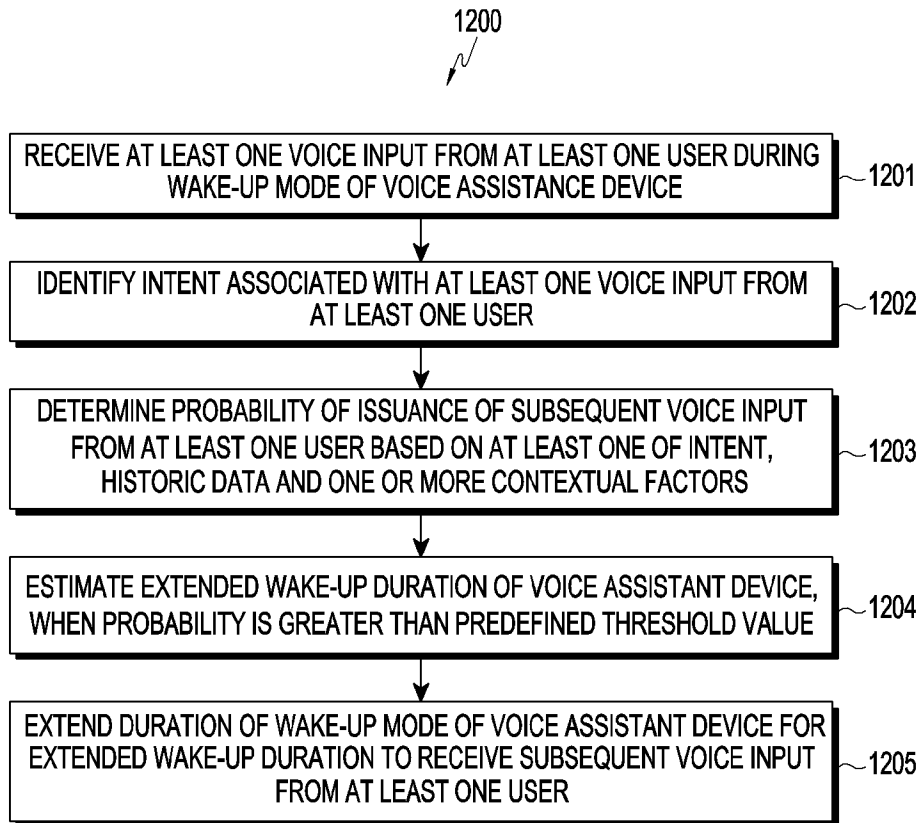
1200

RECEIVE AT LEAST ONE VOICE INPUT FROM AT LEAST ONE USER DURING WAKE-UP MODE OF VOICE ASSISTANCE DEVICE

1201

IDENTIFY INTENT ASSOCIATED WITH AT LEAST ONE VOICE INPUT FROM AT LEAST ONE USER

1202

DETERMINE PROBABILITY OF ISSUANCE OF SUBSEQUENT VOICE INPUT FROM AT LEAST ONE USER BASED ON AT LEAST ONE OF INTENT, HISTORIC DATA AND ONE OR MORE CONTEXTUAL FACTORS

1203

ESTIMATE EXTENDED WAKE-UP DURATION OF VOICE ASSISTANT DEVICE, WHEN PROBABILITY IS GREATER THAN PREDEFINED THRESHOLD VALUE

1204

EXTEND DURATION OF WAKE-UP MODE OF VOICE ASSISTANT DEVICE FOR EXTENDED WAKE-UP DURATION TO RECEIVE SUBSEQUENT VOICE INPUT FROM AT LEAST ONE USER

1205